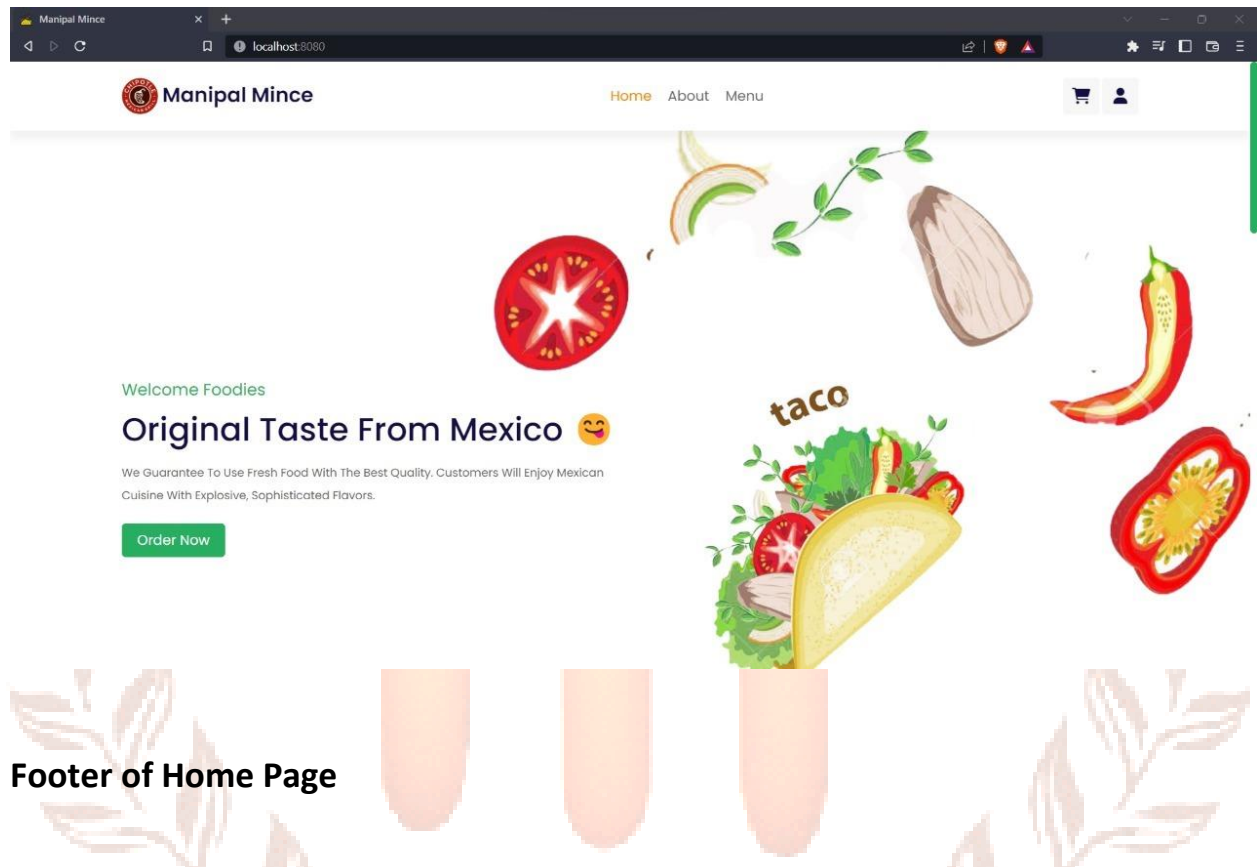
Manipal Mince

localhost:8080

Manipal Mince

Home About Menu

taco

Welcome Foodies

Original Taste From Mexico 😋

We Guarantee To Use Fresh Food With The Best Quality. Customers Will Enjoy Mexican Cuisine With Explosive, Sophisticated Flavors.

Order Now

Footer of Home Page